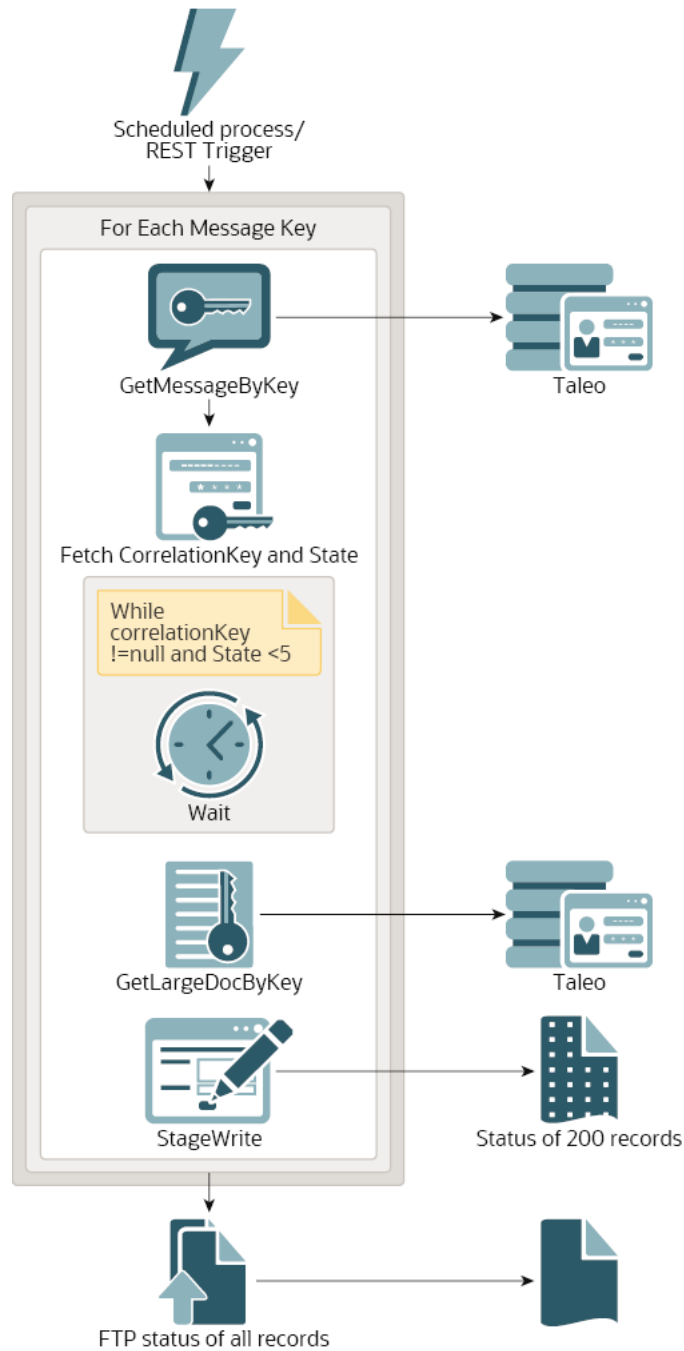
Scheduled process/
REST Trigger

For Each Message Key

GetMessageByKey

Taleo

Fetch CorrelationKey and State

While correlationKey !=null and State <5

Wait

GetLargeDocByKey

Taleo

StageWrite

Status of 200 records

FTP status of all records